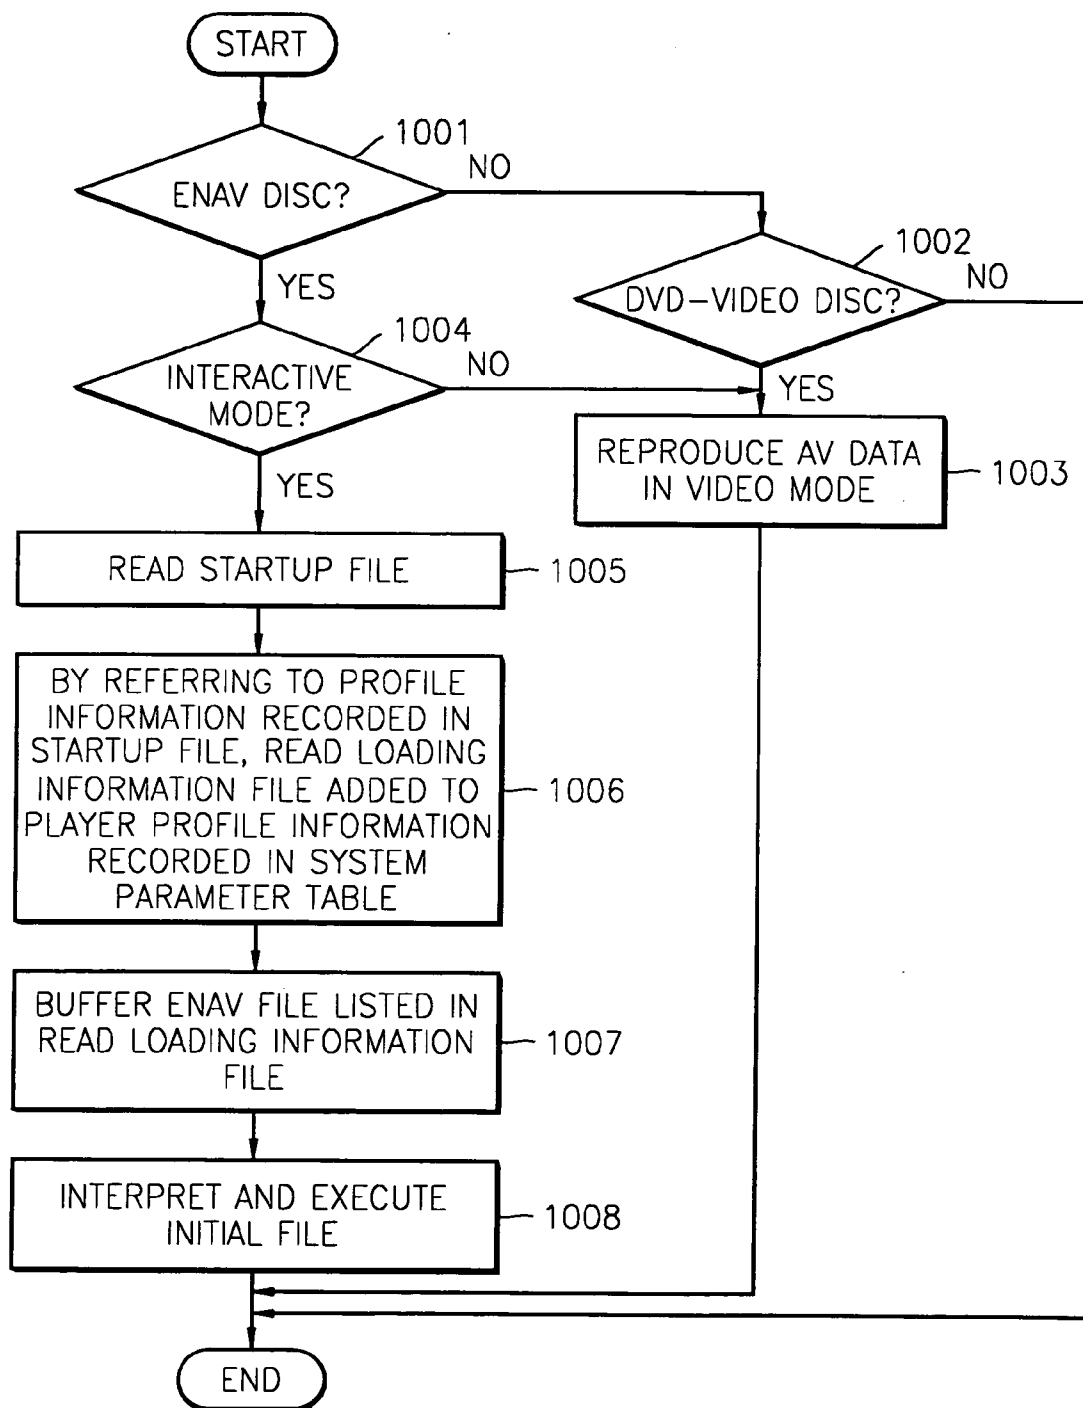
START

1001

ENAV DISC?

NO

YES

1002

DVD–VIDEO DISC?

NO

1004

INTERACTIVE MODE?

NO

YES

YES

REPRODUCE AV DATA IN VIDEO MODE

1003

READ STARTUP FILE

1005

BY REFERRING TO PROFILE INFORMATION RECORDED IN STARTUP FILE, READ LOADING INFORMATION FILE ADDED TO PLAYER PROFILE INFORMATION RECORDED IN SYSTEM PARAMETER TABLE

1006

BUFFER ENAV FILE LISTED IN READ LOADING INFORMATION FILE

1007

INTERPRET AND EXECUTE INITIAL FILE

1008

END